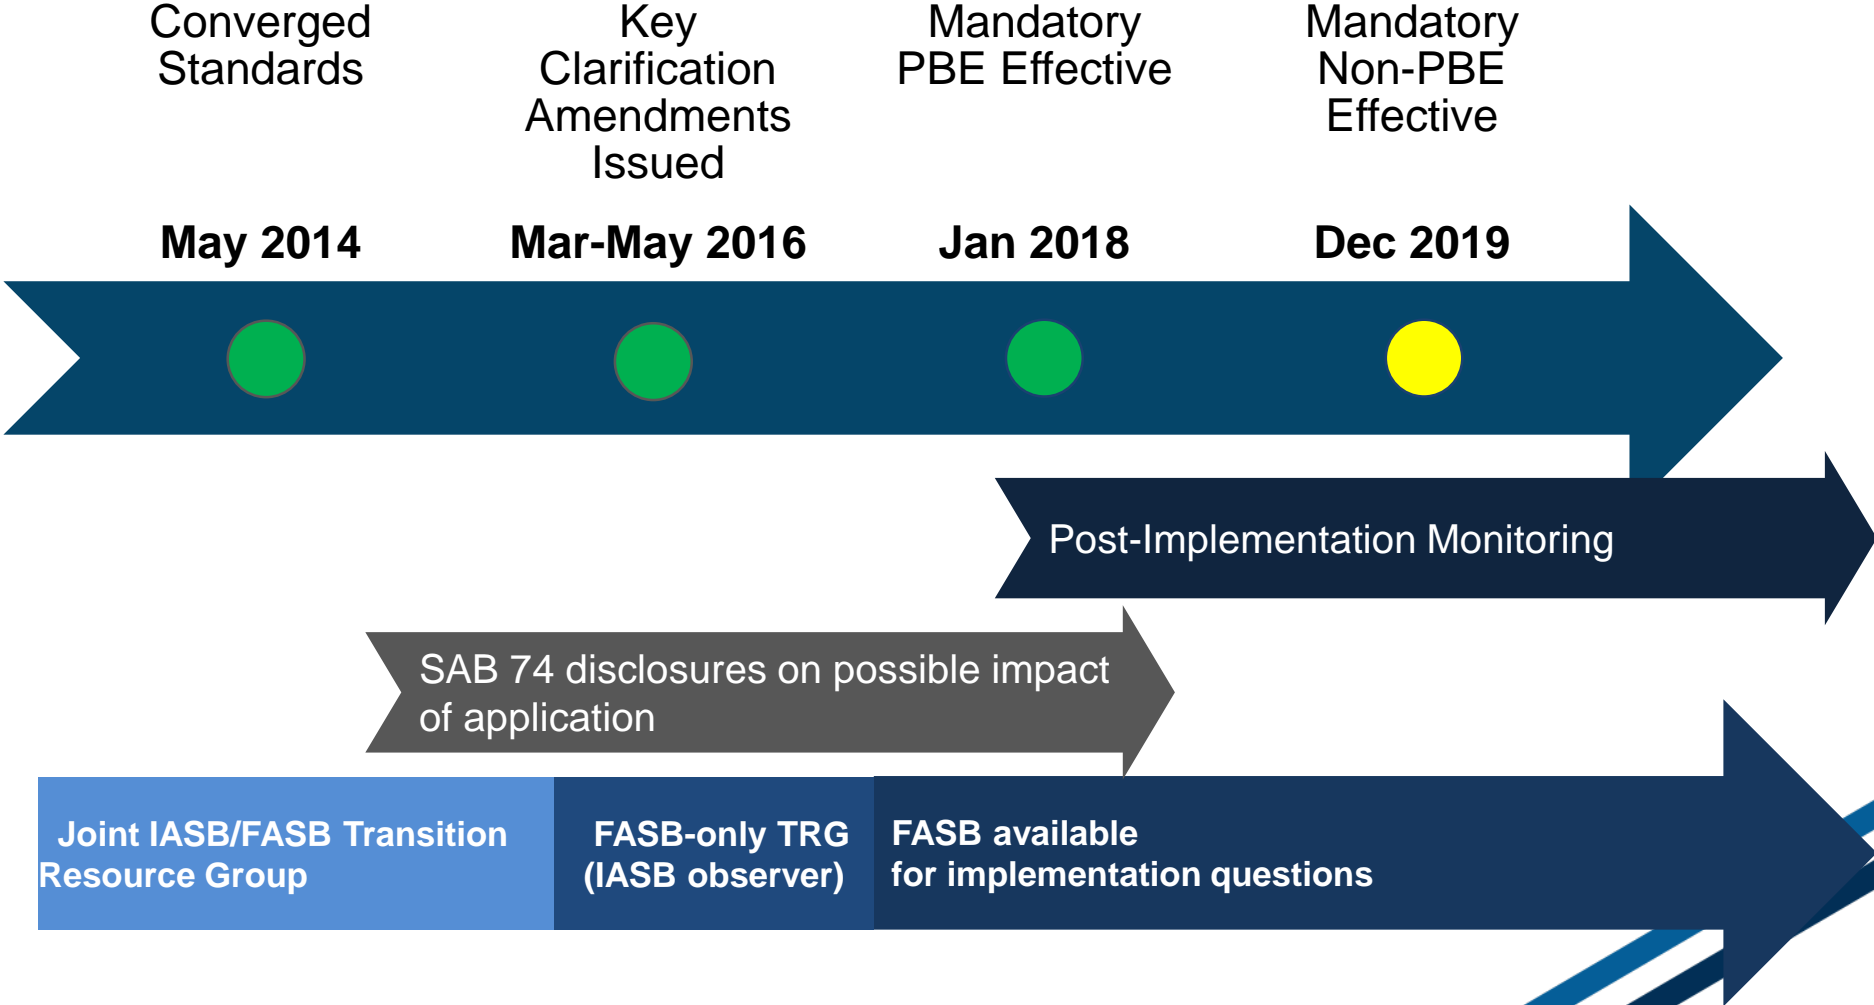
Converged Standards

Key Clarification Amendments Issued

Mandatory PBE Effective

Mandatory Non-PBE Effective

May 2014

Mar-May 2016

Jan 2018

Dec 2019

Post-Implementation Monitoring

SAB 74 disclosures on possible impact of application

Joint IASB/FASB Transition Resource Group

FASB-only TRG (IASB observer)

FASB available for implementation questions